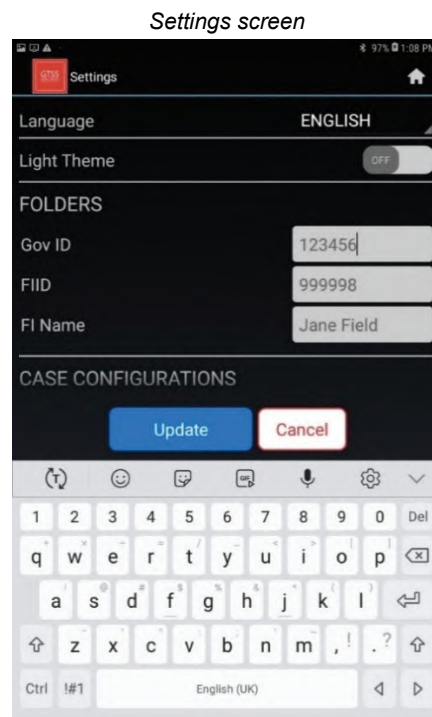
Settings screen

97% 1:08 PM

Settings

Language ENGLISH

Light Theme OFF

FOLDERS

Gov ID 123456

FIID 999998

FI Name Jane Field

CASE CONFIGURATIONS

Update Cancel

1 2 3 4 5 6 7 8 9 0 Del

q w e r t y u i o p

a s d f g h j k l

z x c v b n m , . ?

Ctrl !#1 English (UK)